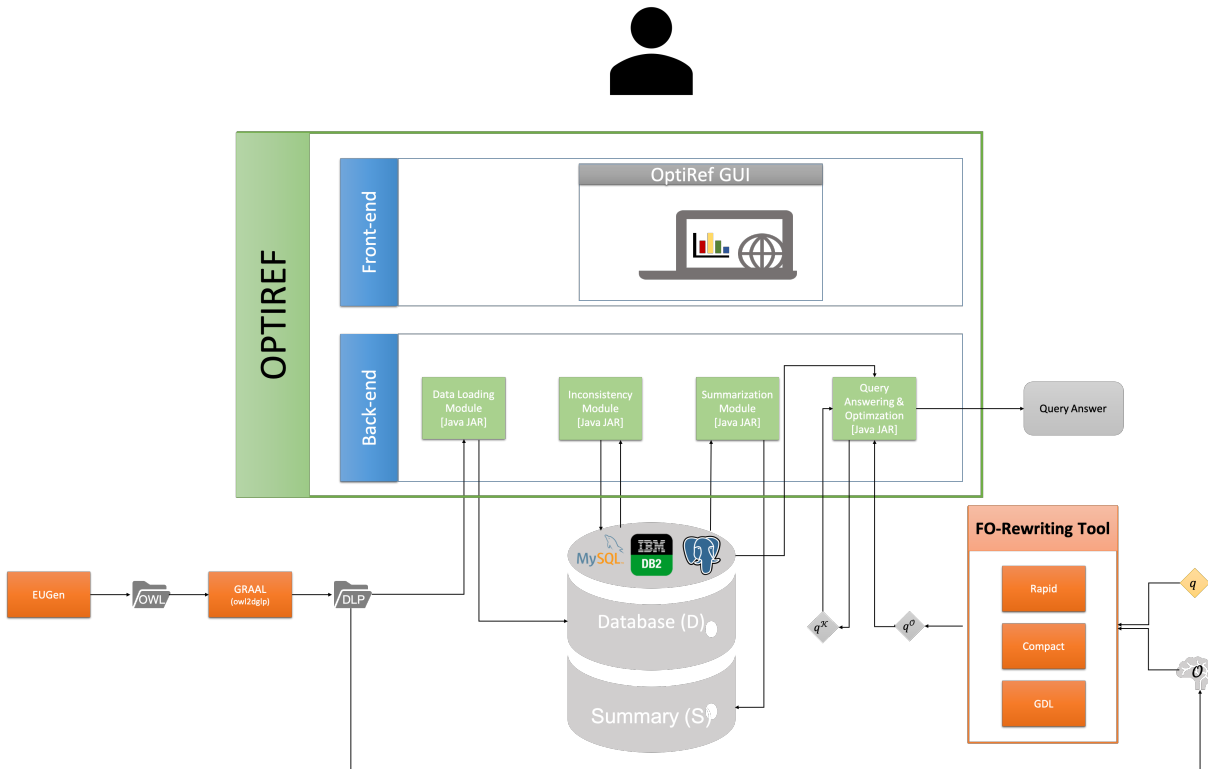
OPTIREF

Front-end

OptiRef GUI

Back-end

Data Loading Module [Java JAR]

Inconsistency Module [Java JAR]

Summarization Module [Java JAR]

Query Answering & Optimzation [Java JAR]

Query Answer

MySQL

IBM DB2

Database (D)

Summary (S)

EUGen

OWL

GRAAL (owl2dglp)

DLP

$q^{\mathcal{K}}$

$q^{\sigma}$

FO-Rewriting Tool

Rapid

Compact

GDL

$q$

$\mathcal{O}$